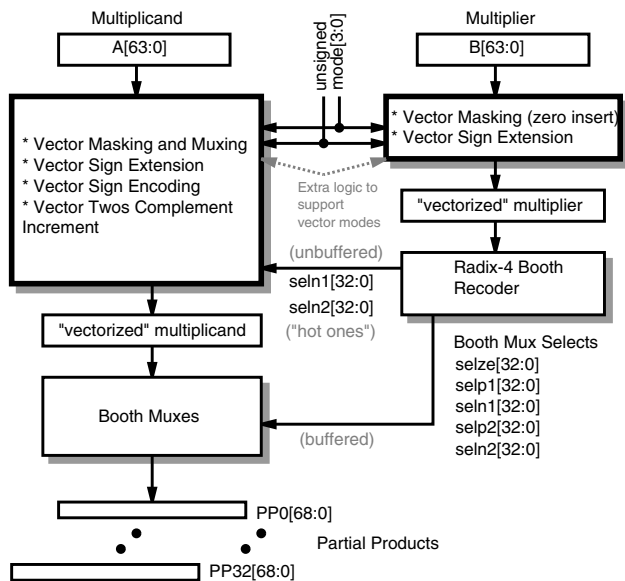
Multiplicand

A[63:0]

unsigned
mode[3:0]

Multiplier

B[63:0]

* Vector Masking and Muxing
* Vector Sign Extension
* Vector Sign Encoding
* Vector Twos Complement Increment

* Vector Masking (zero insert)
* Vector Sign Extension

Extra logic to support vector modes

"vectorized" multiplier

(unbuffered)

Radix-4 Booth Recoder

seln1[32:0]

seln2[32:0]

("hot ones")

"vectorized" multiplicand

Booth Mux Selects
selze[32:0]
selp1[32:0]
seln1[32:0]
selp2[32:0]
seln2[32:0]

Booth Muxes

(buffered)

PP0[68:0]

Partial Products

PP32[68:0]